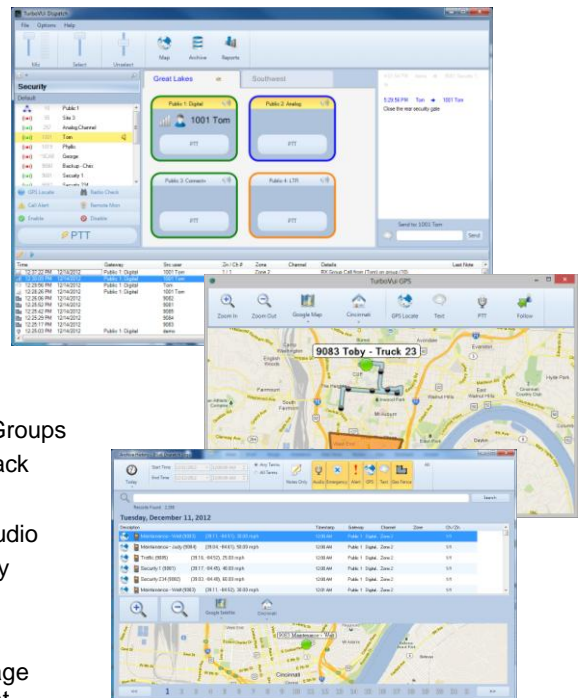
TurboVUi Dispatch

File Options Help

Mic Select Unselect Map Archive Reports

Security

Default

Public 1
Site 3
Analog Channel
Tom
Phyllis
George
Backup - Chec
Security 1
Security 234

GPS Locate
Radio Check
Call Alert
Remote Mon
Enable
Disable

PTT

Great Lakes
Southwest

Public 1: Digital
1001 Tom
PTT

Public 2: Analog
PTT

Public 3: Connectx
PTT

Public 4: LTR
PTT

5:29:56 PM Tom → 1001 Tom
Close the rear security gate

Send to 1001 Tom
Send

Time Gateway Src user Zone Channel Details Last Note

12:27:20 PM 12/14/2012 Public 1: Digital 1001 Tom
12:28:00 PM 12/14/2012 Public 1: Digital 1001 Tom
12:28:26 PM 12/14/2012 Public 1: Digital Tom

TurboVUi GPS

Zoom In
Zoom Out
Google Map
Cincinnati
GPS Locate
Text
PTT
Follow

9083 Toby - Truck 23

Groups
ack

udio
y

nge
t

Archive Historian

Today
Start Time
End Time
Notes Only
Audio
Emergency
Alert
GPS
Text
Geo Fence

Search

Tuesday, December 11, 2012

Description Timestamp Gateway Channel Zone

Maintenance - Vinit (9083)
Maintenance - Judy (9084)
Traffic (9095)
Security 1 (9081)
Security 234 (9082)
Maintenance - Vinit (9083)

9083 Maintenance - Vinit

Cincinnati

1 2 3 4 5 6 7 8 9 10 11 12 13 14 15 16 17 18 19 20